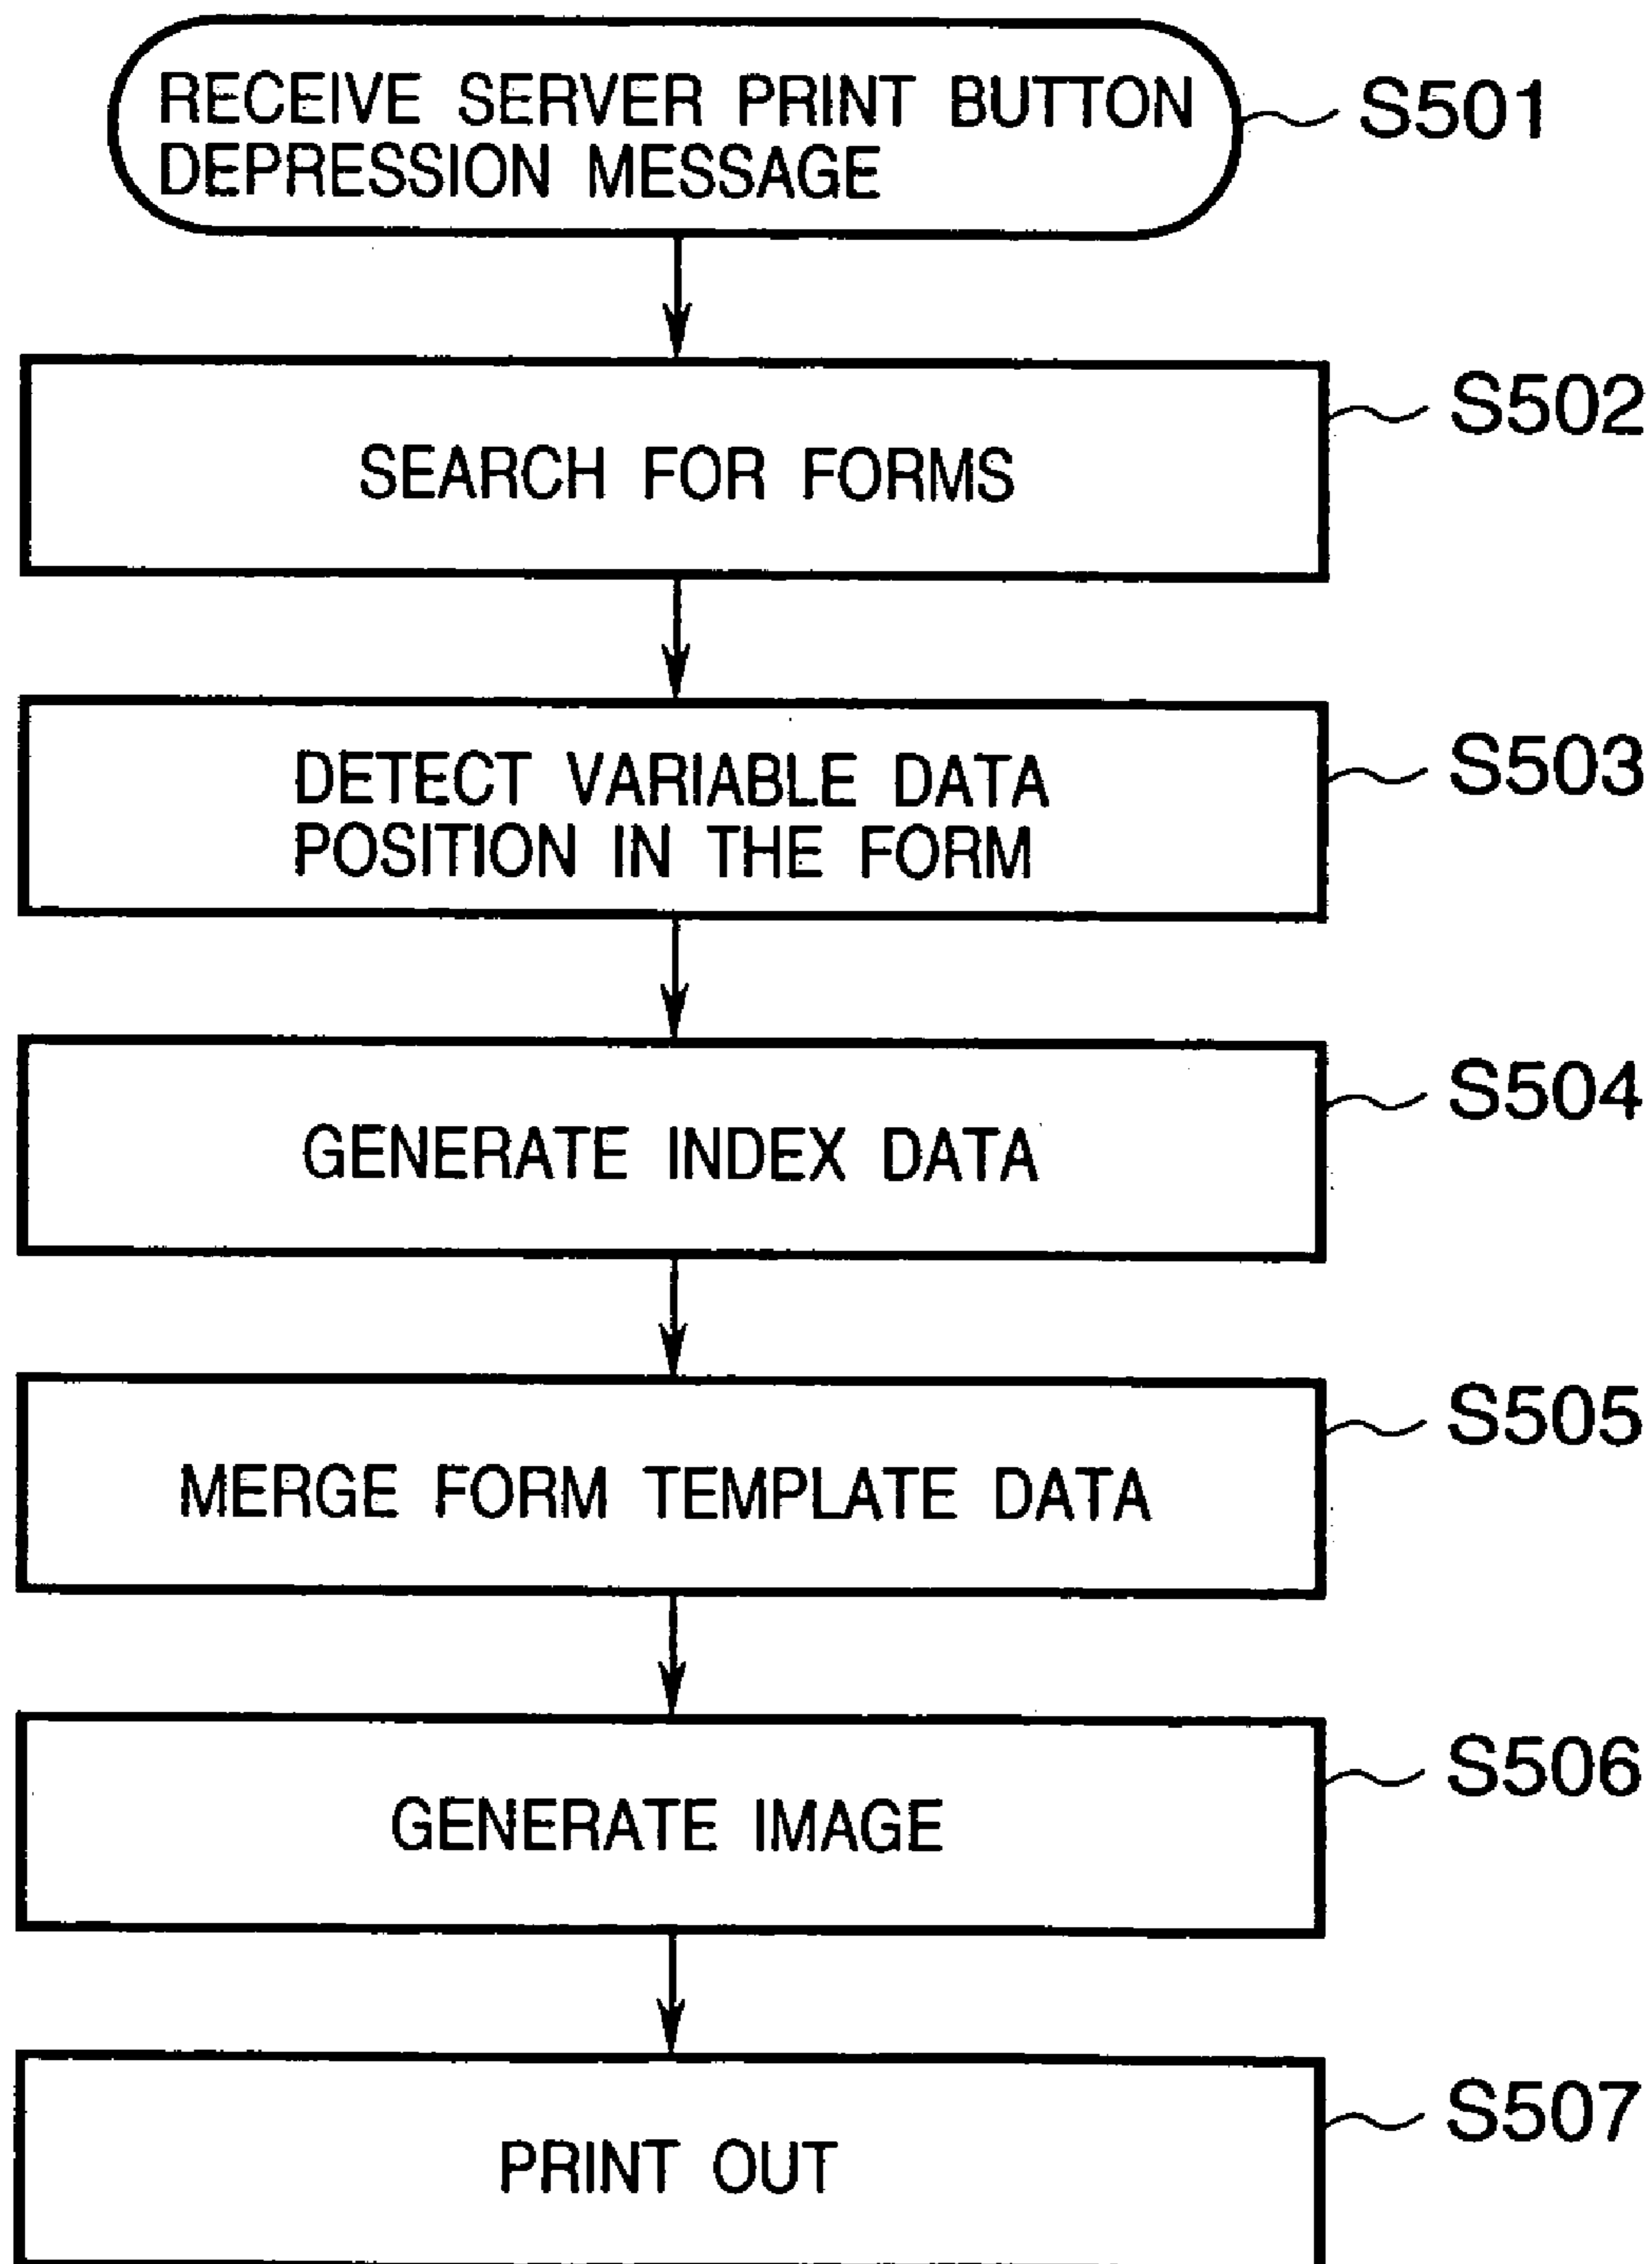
RECEIVE SERVER PRINT BUTTON DEPRESSION MESSAGE
S501

SEARCH FOR FORMS
S502

DETECT VARIABLE DATA POSITION IN THE FORM
S503

GENERATE INDEX DATA
S504

MERGE FORM TEMPLATE DATA
S505

GENERATE IMAGE
S506

PRINT OUT
S507